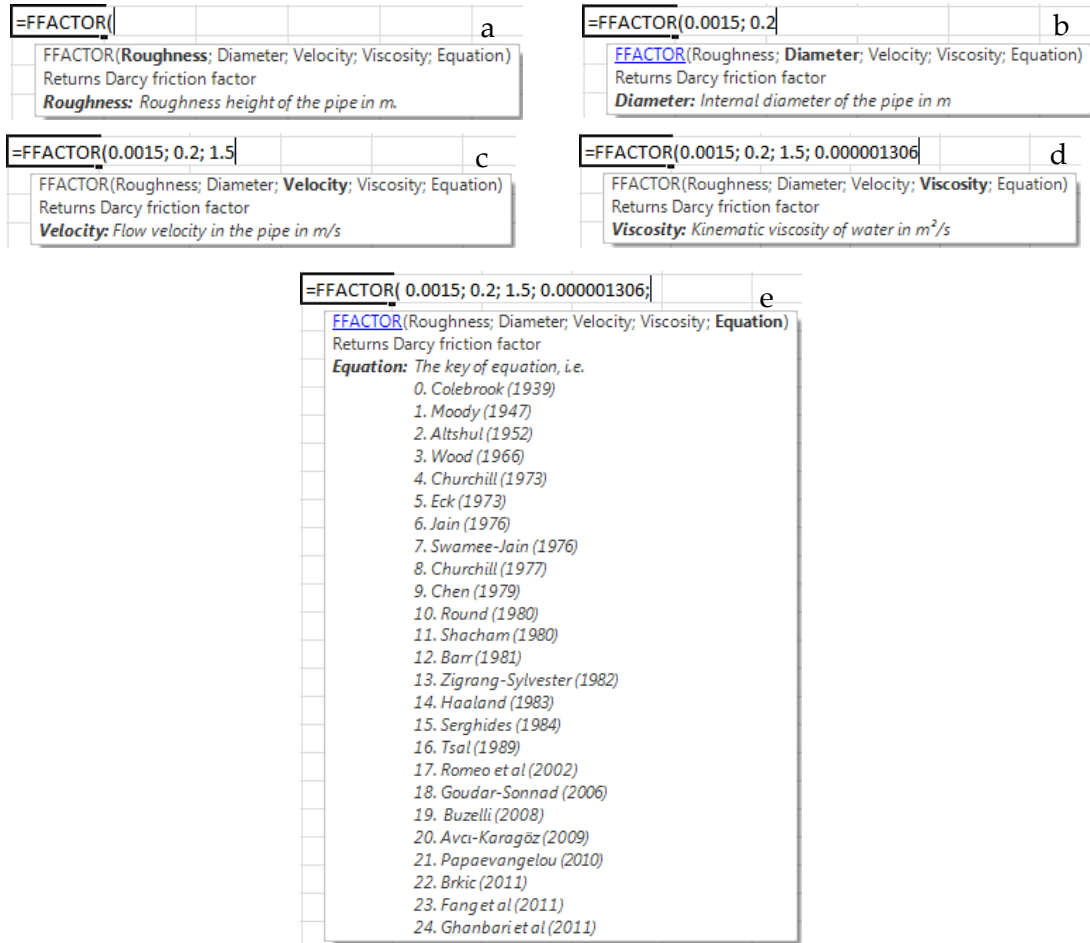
=FFACTOR(

a

FFACTOR(**Roughness**; Diameter; Velocity; Viscosity; Equation)
Returns Darcy friction factor
***Roughness:*** *Roughness height of the pipe in m.*

=FFACTOR(0.0015; 0.2

b

FFACTOR(Roughness; **Diameter**; Velocity; Viscosity; Equation)
Returns Darcy friction factor
***Diameter:*** *Internal diameter of the pipe in m*

=FFACTOR(0.0015; 0.2; 1.5

c

FFACTOR(Roughness; Diameter; **Velocity**; Viscosity; Equation)
Returns Darcy friction factor
***Velocity:*** *Flow velocity in the pipe in m/s*

=FFACTOR(0.0015; 0.2; 1.5; 0.000001306

d

FFACTOR(Roughness; Diameter; Velocity; **Viscosity**; Equation)
Returns Darcy friction factor
***Viscosity:*** *Kinematic viscosity of water in $m^2/s$*

=FFACTOR( 0.0015; 0.2; 1.5; 0.000001306;

e

FFACTOR(Roughness; Diameter; Velocity; Viscosity; **Equation**)
Returns Darcy friction factor
***Equation:*** *The key of equation, i.e.*
0. Colebrook (1939)
1. Moody (1947)
2. Altshul (1952)
3. Wood (1966)
4. Churchill (1973)
5. Eck (1973)
6. Jain (1976)
7. Swamee-Jain (1976)
8. Churchill (1977)
9. Chen (1979)
10. Round (1980)
11. Shacham (1980)
12. Barr (1981)
13. Zigrang-Sylvester (1982)
14. Haaland (1983)
15. Serghides (1984)
16. Tsal (1989)
17. Romeo et al (2002)
18. Goudar-Sonnad (2006)
19. Buzelli (2008)
20. Avcı-Karagöz (2009)
21. Papaevangelou (2010)
22. Brkic (2011)
23. Fang et al (2011)
24. Ghanbari et al (2011)